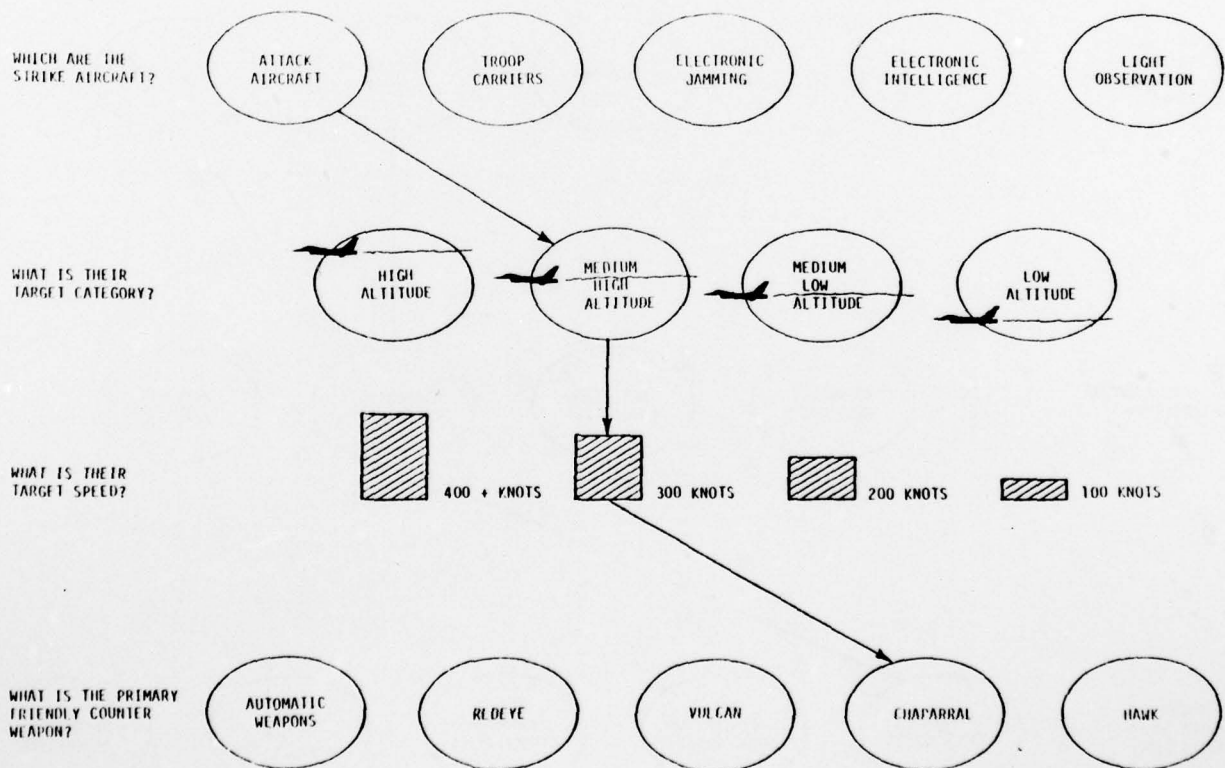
WHICH ARE THE STRIKE AIRCRAFT?

ATTACK AIRCRAFT

TROOP CARRIERS

ELECTRONIC JAMMING

ELECTRONIC INTELLIGENCE

LIGHT OBSERVATION

WHAT IS THEIR TARGET CATEGORY?

HIGH ALTITUDE

MEDIUM HIGH ALTITUDE

MEDIUM LOW ALTITUDE

LOW ALTITUDE

WHAT IS THEIR TARGET SPEED?

400 + KNOTS

300 KNOTS

200 KNOTS

100 KNOTS

WHAT IS THE PRIMARY FRIENDLY COUNTER WEAPON?

AUTOMATIC WEAPONS

REDEYE

VULCAN

CHAPARRAL

HAWK